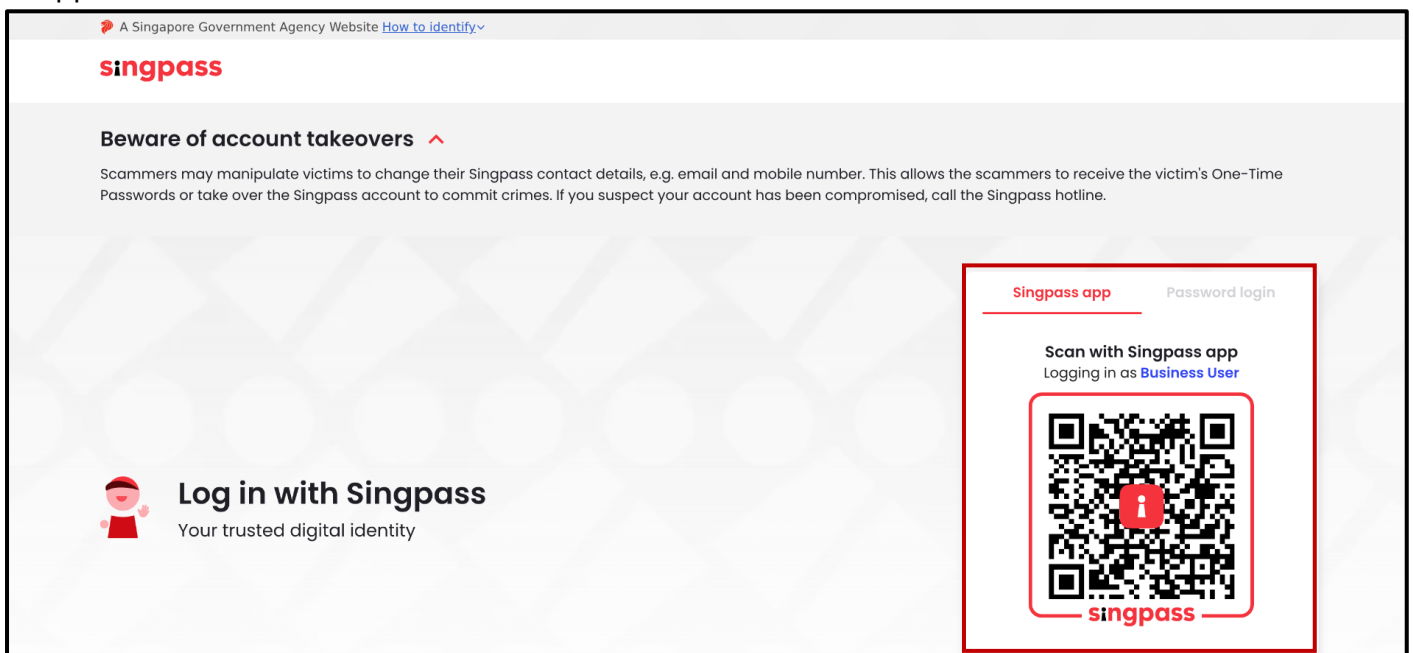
A Singapore Government Agency Website How to identify

singpass

Beware of account takeovers

Scammers may manipulate victims to change their Singpass contact details, e.g. email and mobile number. This allows the scammers to receive the victim's One-Time Passwords or take over the Singpass account to commit crimes. If you suspect your account has been compromised, call the Singpass hotline.

Log in with Singpass
Your trusted digital identity

Singpass app
Password login

Scan with Singpass app
Logging in as Business User

singpass